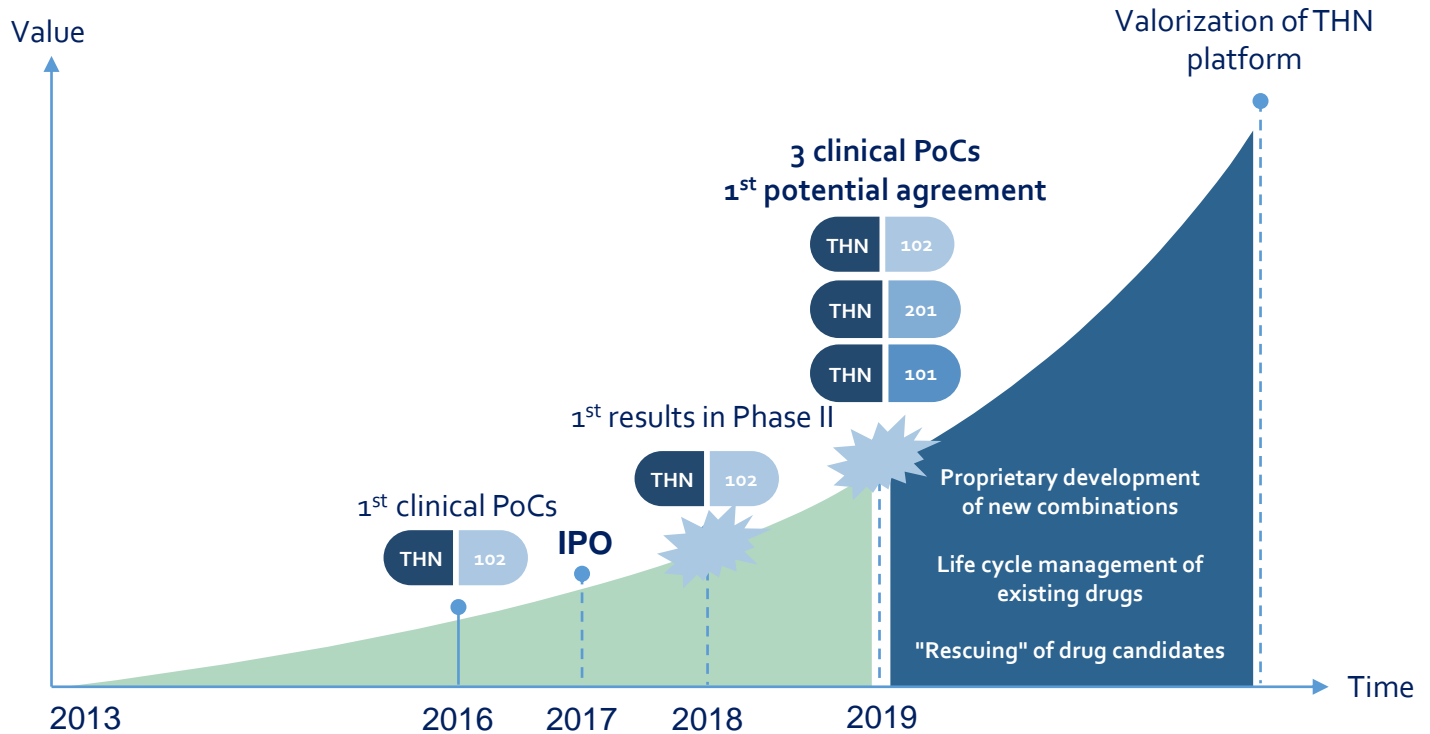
Value

Valorization of THN platform

3 clinical PoCs
1$^{st}$ potential agreement

THN 102
THN 201
THN 101

1$^{st}$ results in Phase II

THN 102

Proprietary development of new combinations

Life cycle management of existing drugs

"Rescuing" of drug candidates

1$^{st}$ clinical PoCs

THN 102

IPO

Time

2013
2016
2017
2018
2019